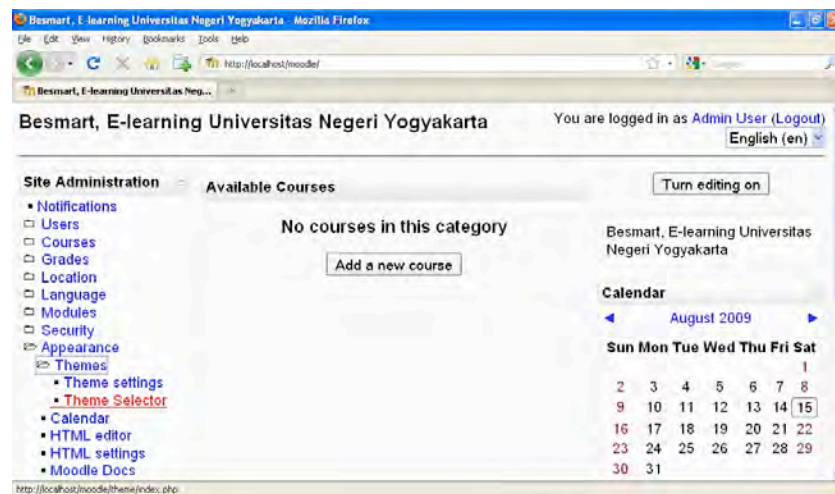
Besmart, E-learning Universitas Negeri Yogyakarta - Mozilla Firefox

File Edit View History Bookmarks Tools Help

http://localhost/moodle/

Besmart, E-learning Universitas Neg...

Besmart, E-learning Universitas Negeri Yogyakarta

You are logged in as Admin User (Logout)

English (en)

Site Administration

• Notifications
Users
Courses
Grades
Location
Language
Modules
Security
Appearance
Themes
• Theme settings
• Theme Selector
• Calendar
• HTML editor
• HTML settings
• Moodle Docs

Available Courses

No courses in this category

Add a new course

Turn editing on

Besmart, E-learning Universitas Negeri Yogyakarta

Calendar

◄ August 2009 ►

| Sun | Mon | Tue | Wed | Thu | Fri | Sat |
|---|---|---|---|---|---|---|
| | | | | | | 1 |
| 2 | 3 | 4 | 5 | 6 | 7 | 8 |
| 9 | 10 | 11 | 12 | 13 | 14 | 15 |
| 16 | 17 | 18 | 19 | 20 | 21 | 22 |
| 23 | 24 | 25 | 26 | 27 | 28 | 29 |
| 30 | 31 | | | | | |

http://localhost/moodle/theme/index.php